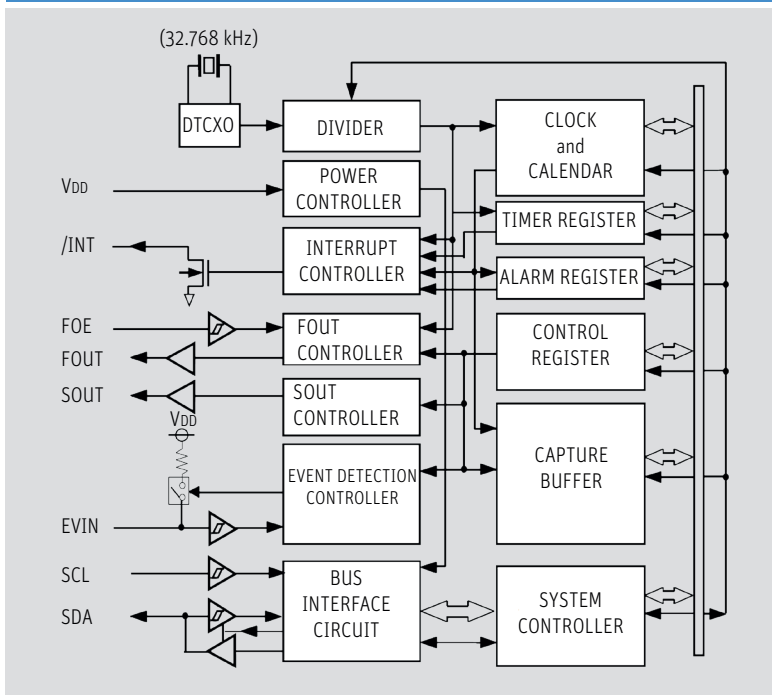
(32.768 kHz)

DTCXO

DIVIDER

CLOCK and CALENDAR

$V_{DD}$

POWER CONTROLLER

TIMER REGISTER

/INT

INTERRUPT CONTROLLER

ALARM REGISTER

FOE

FOUT

FOUT CONTROLLER

CONTROL REGISTER

SOUT

SOUT CONTROLLER

$V_{DD}$

EVENT DETECTION CONTROLLER

CAPTURE BUFFER

EVIN

SCL

SDA

BUS INTERFACE CIRCUIT

SYSTEM CONTROLLER